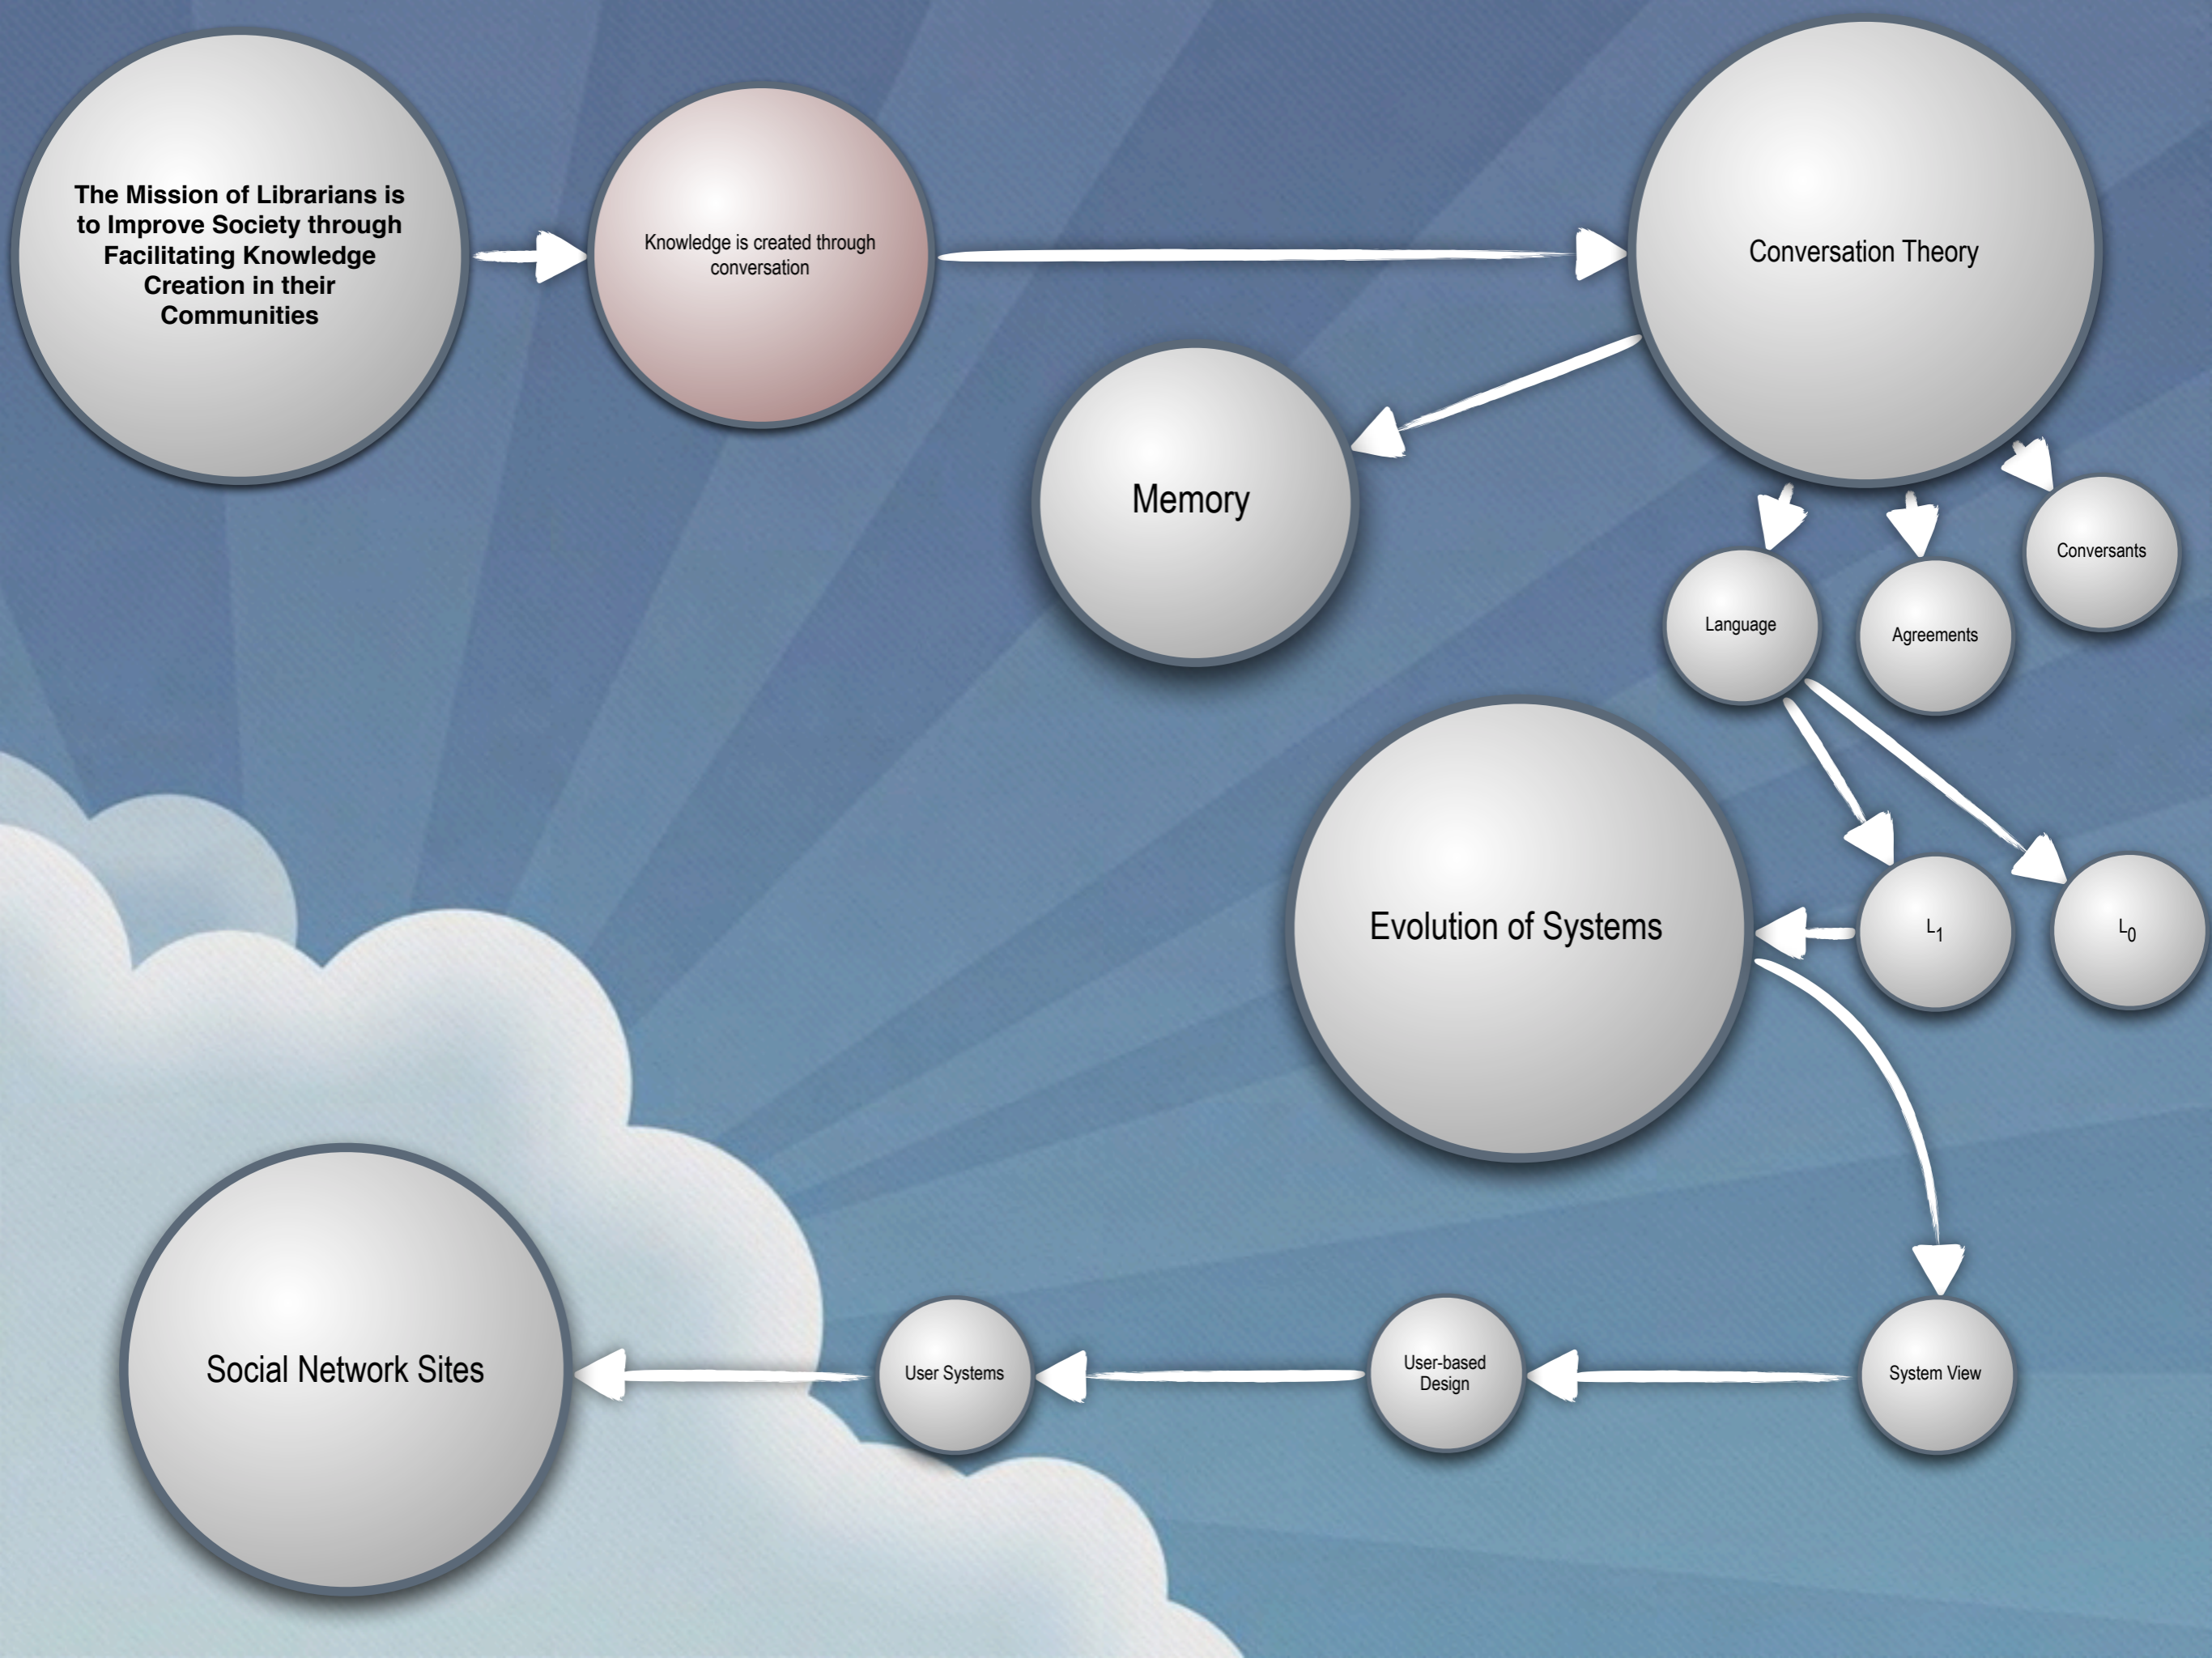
The Mission of Librarians is to Improve Society through Facilitating Knowledge Creation in their Communities

Knowledge is created through conversation

Conversation Theory

Memory

Language

Agreements

Conversants

Evolution of Systems

$L_1$

$L_0$

Social Network Sites

User Systems

User-based Design

System View